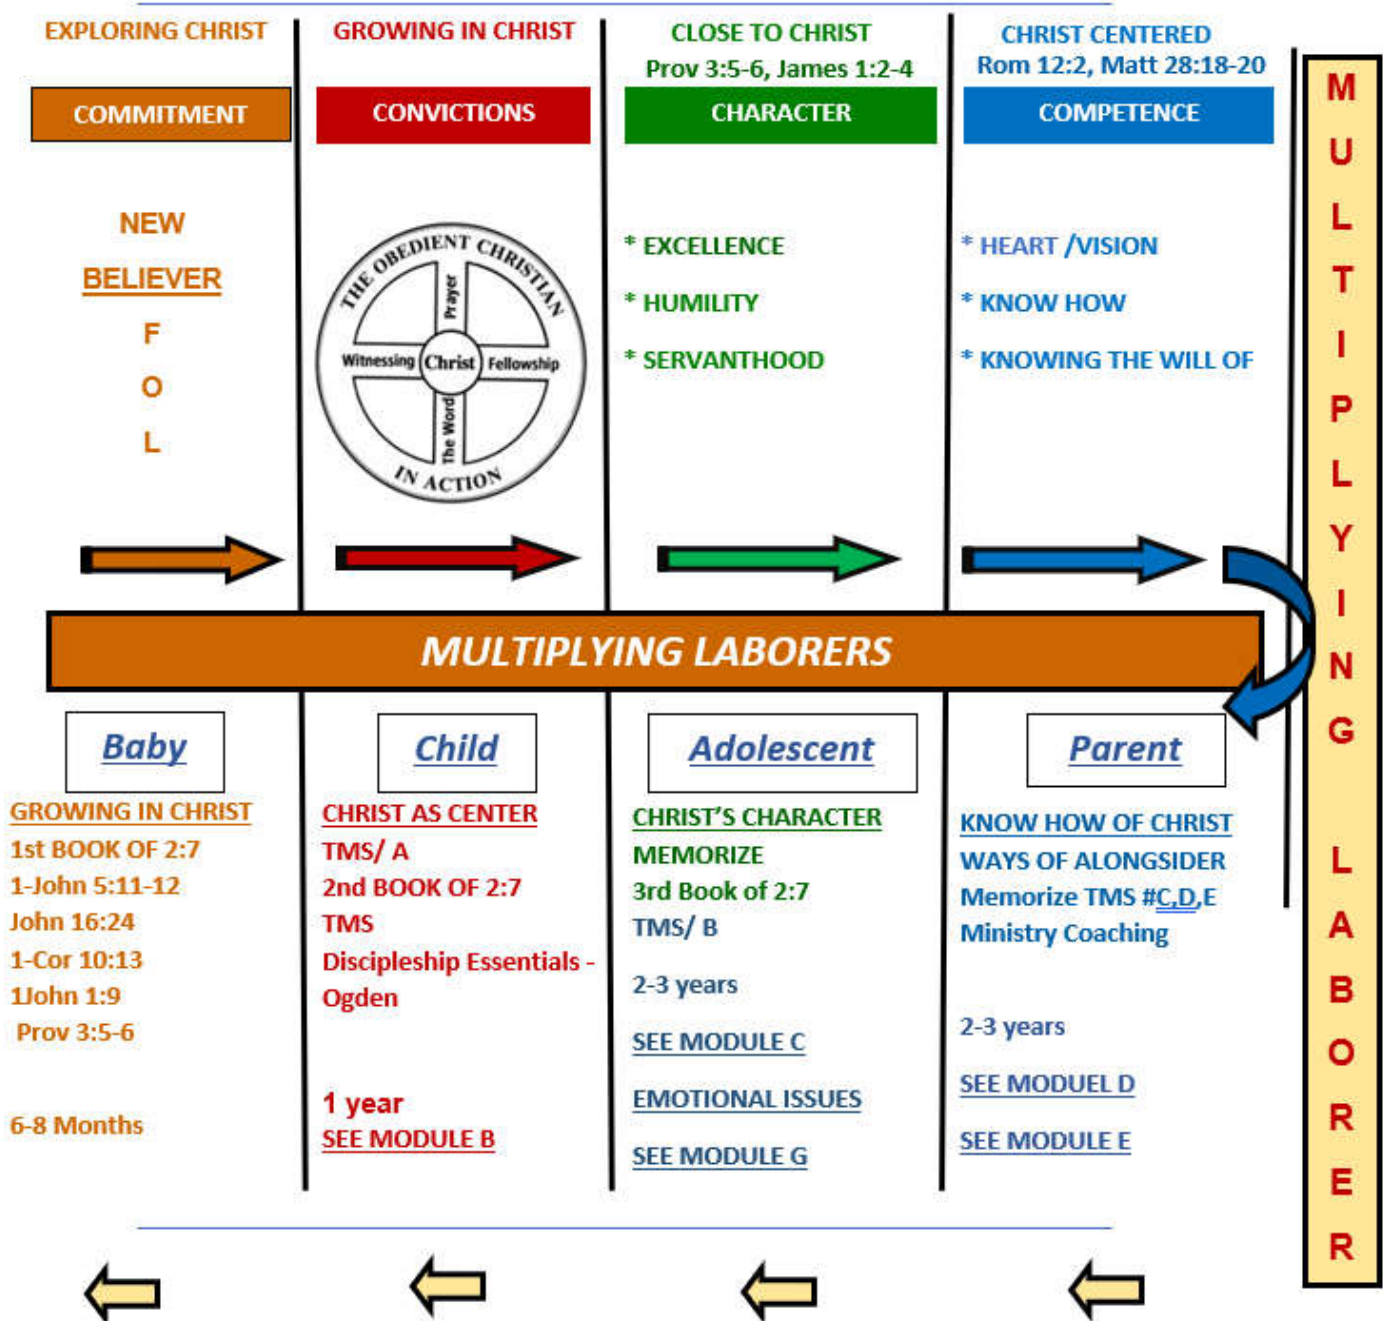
EXPLORING CHRIST

COMMITMENT

NEW

BELIEVER

F

O

L

GROWING IN CHRIST

CONVICTIONS

THE OBEDIENT CHRISTIAN

Prayer

Witnessing Christ Fellowship

The Word

IN ACTION

CLOSE TO CHRIST
Prov 3:5-6, James 1:2-4

CHARACTER

* EXCELLENCE

* HUMILITY

* SERVANTHOOD

CHRIST CENTERED
Rom 12:2, Matt 28:18-20

COMPETENCE

* HEART /VISION

* KNOW HOW

* KNOWING THE WILL OF

MULTIPLYING LABORER

MULTIPLYING LABORERS

Baby

GROWING IN CHRIST
1st BOOK OF 2:7
1-John 5:11-12
John 16:24
1-Cor 10:13
1John 1:9
Prov 3:5-6

6-8 Months

Child

CHRIST AS CENTER
TMS/ A
2nd BOOK OF 2:7
TMS
Discipleship Essentials - Ogden

1 year
SEE MODULE B

Adolescent

CHRIST'S CHARACTER
MEMORIZE
3rd Book of 2:7
TMS/ B

2-3 years

SEE MODULE C

EMOTIONAL ISSUES

SEE MODULE G

Parent

KNOW HOW OF CHRIST
WAYS OF ALONGSIDER
Memorize TMS #C,D,E
Ministry Coaching

2-3 years

SEE MODUEL D

SEE MODULE E